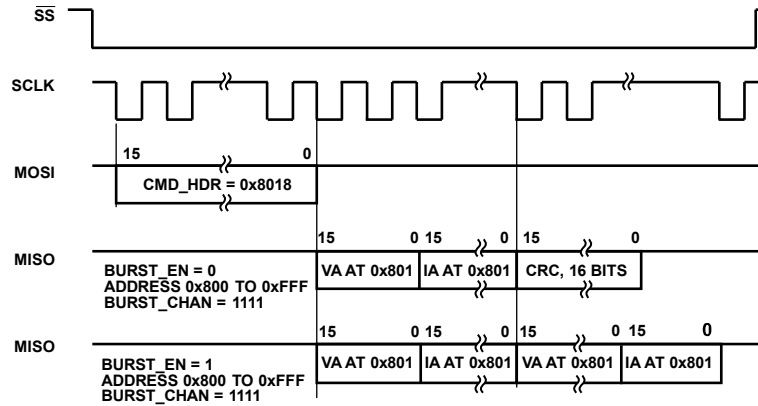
$\overline{SS}$

SCLK

MOSI

15 0

CMD_HDR = 0x8018

MISO

BURST_EN = 0
ADDRESS 0x800 TO 0xFFF
BURST_CHAN = 1111

15 0 15 0 15 0

VA AT 0x801 | IA AT 0x801 | CRC, 16 BITS

MISO

BURST_EN = 1
ADDRESS 0x800 TO 0xFFF
BURST_CHAN = 1111

15 0 15 0 15 0 15 0

VA AT 0x801 | IA AT 0x801 | VA AT 0x801 | IA AT 0x801